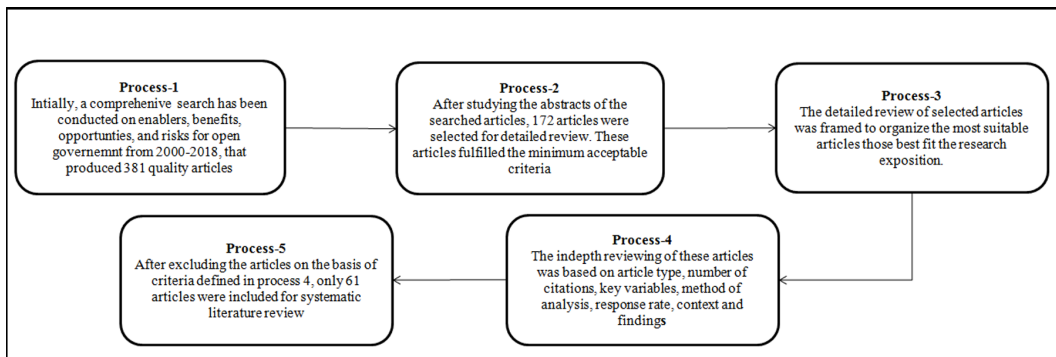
**Process-1**
Intially, a comprehenive search has been conducted on enablers, benefits, opportunties, and risks for open governemnt from 2000-2018, that produced 381 quality articles

**Process-2**
After studying the abstracts of the searched articles, 172 articles were selected for detailed review. These articles fulfilled the minimum acceptable criteria

**Process-3**
The detailed review of selected articles was framed to organize the most suitable articles those best fit the research exposition.

**Process-4**
The indepth reviewing of these articles was based on article type, number of citations, key variables, method of analysis, response rate, context and findings

**Process-5**
After excluding the articles on the basis of criteria defined in process 4, only 61 articles were included for systematic literature review